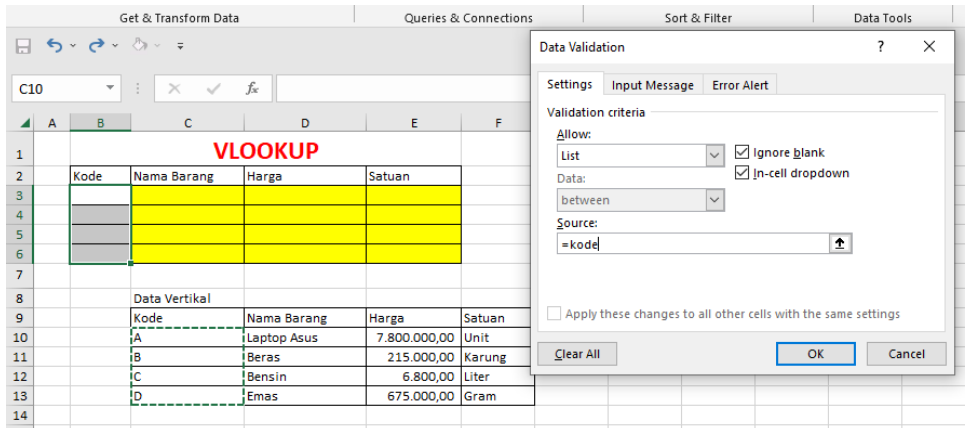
Get & Transform Data
Queries & Connections
Sort & Filter
Data Tools

C10
$f_x$

| | A | B | C | D | E | F |
|---|---|---|---|---|---|---|
| 1 | | | VLOOKUP | | | |
| 2 | | Kode | Nama Barang | Harga | Satuan | |
| 3 | | | | | | |
| 4 | | | | | | |
| 5 | | | | | | |
| 6 | | | | | | |
| 7 | | | | | | |
| 8 | | | Data Vertikal | | | |
| 9 | | | Kode | Nama Barang | Harga | Satuan |
| 10 | | | A | Laptop Asus | 7.800.000,00 | Unit |
| 11 | | | B | Beras | 215.000,00 | Karung |
| 12 | | | C | Bensin | 6.800,00 | Liter |
| 13 | | | D | Emas | 675.000,00 | Gram |
| 14 | | | | | | |

Data Validation
?
Settings
Input Message
Error Alert
Validation criteria
Allow:
List
Ignore blank
In-cell dropdown
Data:
between
Source:
=kode
Apply these changes to all other cells with the same settings
Clear All
OK
Cancel